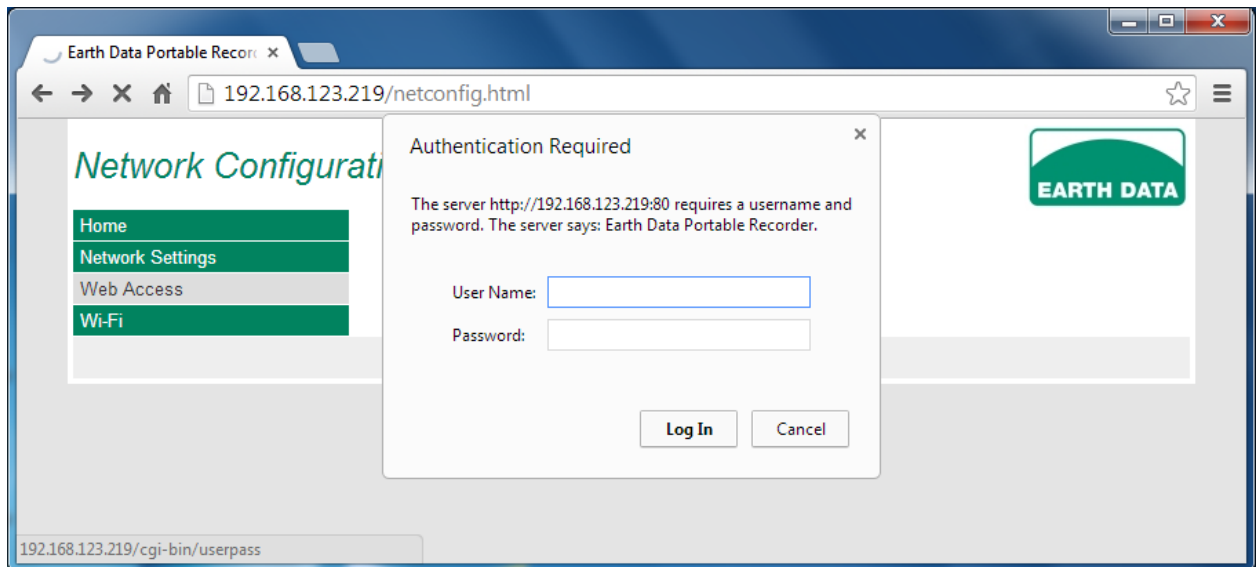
Earth Data Portable Record ×

192.168.123.219/netconfig.html

Network Configurati

Home

Network Settings

Web Access

Wi-Fi

EARTH DATA

Authentication Required ×

The server http://192.168.123.219:80 requires a username and password. The server says: Earth Data Portable Recorder.

User Name:

Password:

Log In Cancel

192.168.123.219/cgi-bin/userpass